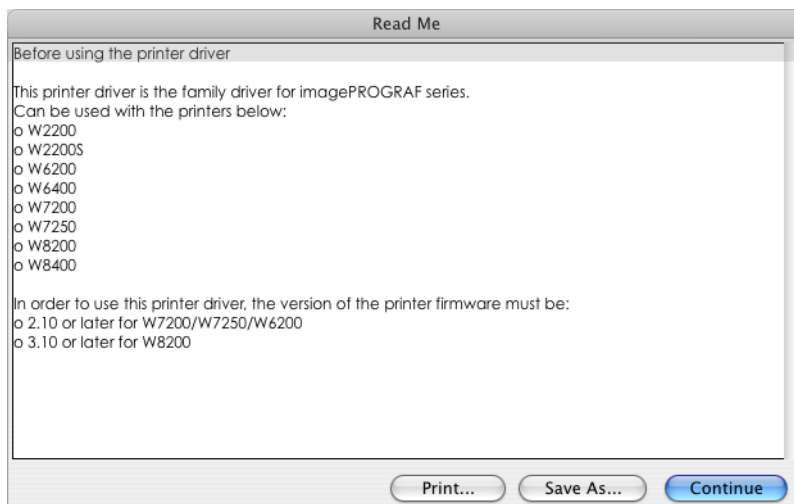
Read Me

Before using the printer driver

This printer driver is the family driver for imagePROGRAF series.
Can be used with the printers below:
o W2200
o W2200S
o W6200
o W6400
o W7200
o W7250
o W8200
o W8400

In order to use this printer driver, the version of the printer firmware must be:
o 2.10 or later for W7200/W7250/W6200
o 3.10 or later for W8200

Print...
Save As...
Continue